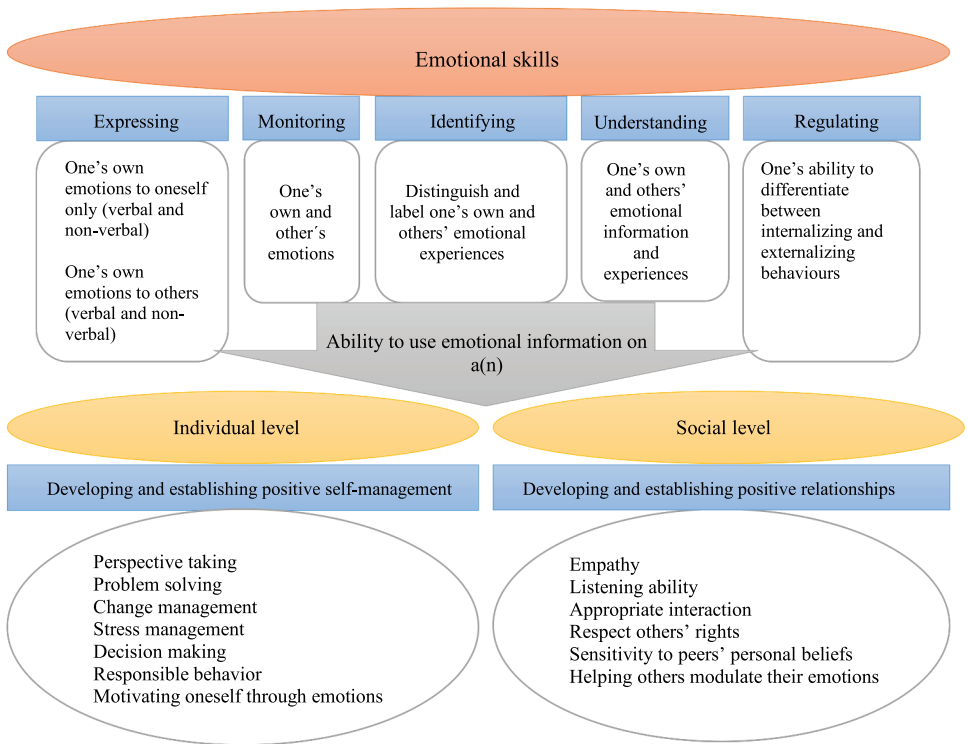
Emotional skills

Expressing

One’s own emotions to oneself only (verbal and non-verbal)

One’s own emotions to others (verbal and non-verbal)

Monitoring

One’s own and other´s emotions

Identifying

Distinguish and label one’s own and others’ emotional experiences

Understanding

One’s own and others’ emotional information and experiences

Regulating

One’s ability to differentiate between internalizing and externalizing behaviours

Ability to use emotional information on a(n)

Individual level

Social level

Developing and establishing positive self-management

Developing and establishing positive relationships

Perspective taking
Problem solving
Change management
Stress management
Decision making
Responsible behavior
Motivating oneself through emotions

Empathy
Listening ability
Appropriate interaction
Respect others’ rights
Sensitivity to peers’ personal beliefs
Helping others modulate their emotions